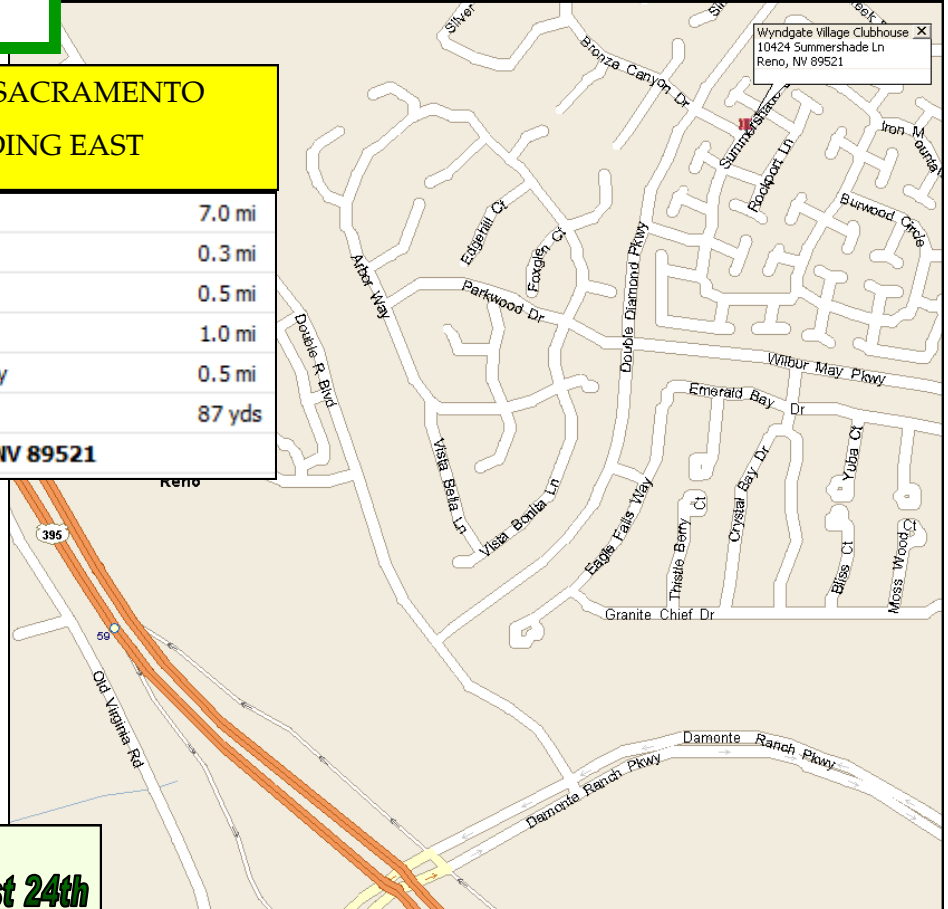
SACRAMENTO
DING EAST

| | |
|---|---|
| | 7.0 mi |
| | 0.3 mi |
| | 0.5 mi |
| | 1.0 mi |
| y | 0.5 mi |
| | 87 yds |
| NV 89521 | |

Wyndgate Village Clubhouse
10424 Summershade Ln
Reno, NV 89521

Silver
Sil
Bek
Bronze Canyon Dr
Summershade
Rockport Ln
Iron M
Mounta
Burwood Circle
Edgehill Ct
Foxglen Ct
Double Diamond Pkwy
Arbor Way
Parkwood Dr
Double R Blvd
Wilbur May Pkwy
Emerald Bay Dr
Vista Bella Ln
Vista Bonita Ln
Eagle Falls Way
Thistle Berry Ct
Crystal Bay Dr
Yuba Ct
Bliss Ct
Moss Wood Ct
Granite Chief Dr
Reno
395
59
Old Virginia Rd
Damonte Ranch Pkwy
Damonte Ranch Pkwy

st 24th